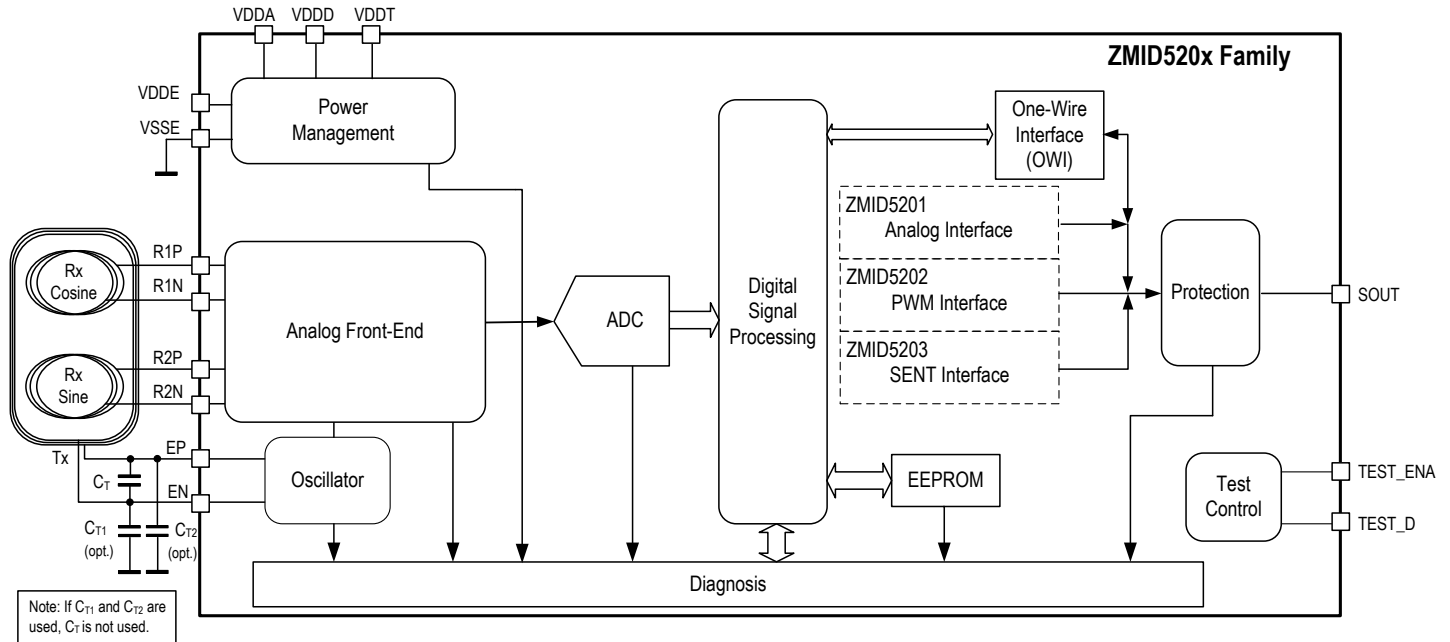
VDDA VDDD VDDT

ZMID520x Family

VDDE

VSSE

Power Management

Digital Signal Processing

One-Wire Interface (OWI)

ZMID5201 Analog Interface

ZMID5202 PWM Interface

ZMID5203 SENT Interface

Protection

SOUT

Rx Cosine

Rx Sine

R1P

R1N

R2P

R2N

Analog Front-End

ADC

Tx

EP

EN

$C_T$

$C_{T1}$ (opt.)

$C_{T2}$ (opt.)

Oscillator

EEPROM

Test Control

TEST_ENA

TEST_D

Diagnosis

Note: If $C_{T1}$ and $C_{T2}$ are used, $C_T$ is not used.